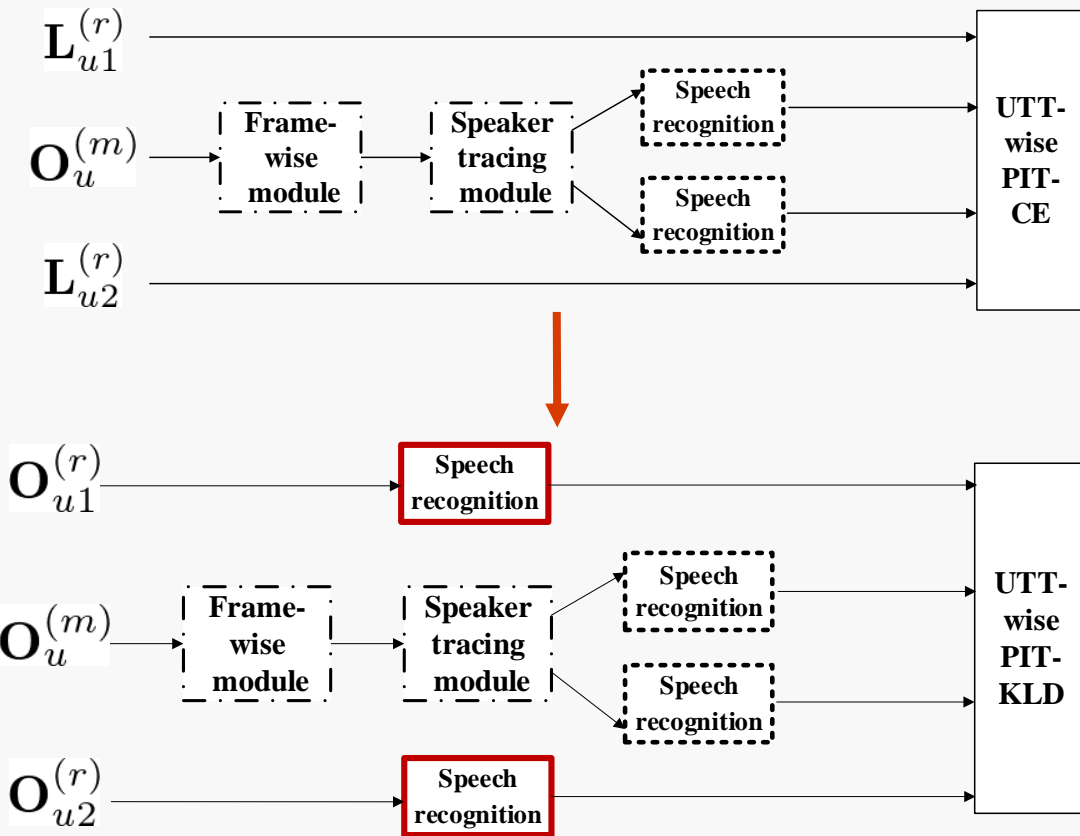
$\mathbf{L}_{u1}^{(r)}$

$\mathbf{O}_{u}^{(m)}$

Frame-wise module

Speaker tracing module

Speech recognition

Speech recognition

$\mathbf{L}_{u2}^{(r)}$

UTT-wise PIT-CE

$\mathbf{O}_{u1}^{(r)}$

Speech recognition

$\mathbf{O}_{u}^{(m)}$

Frame-wise module

Speaker tracing module

Speech recognition

Speech recognition

$\mathbf{O}_{u2}^{(r)}$

Speech recognition

UTT-wise PIT-KLD